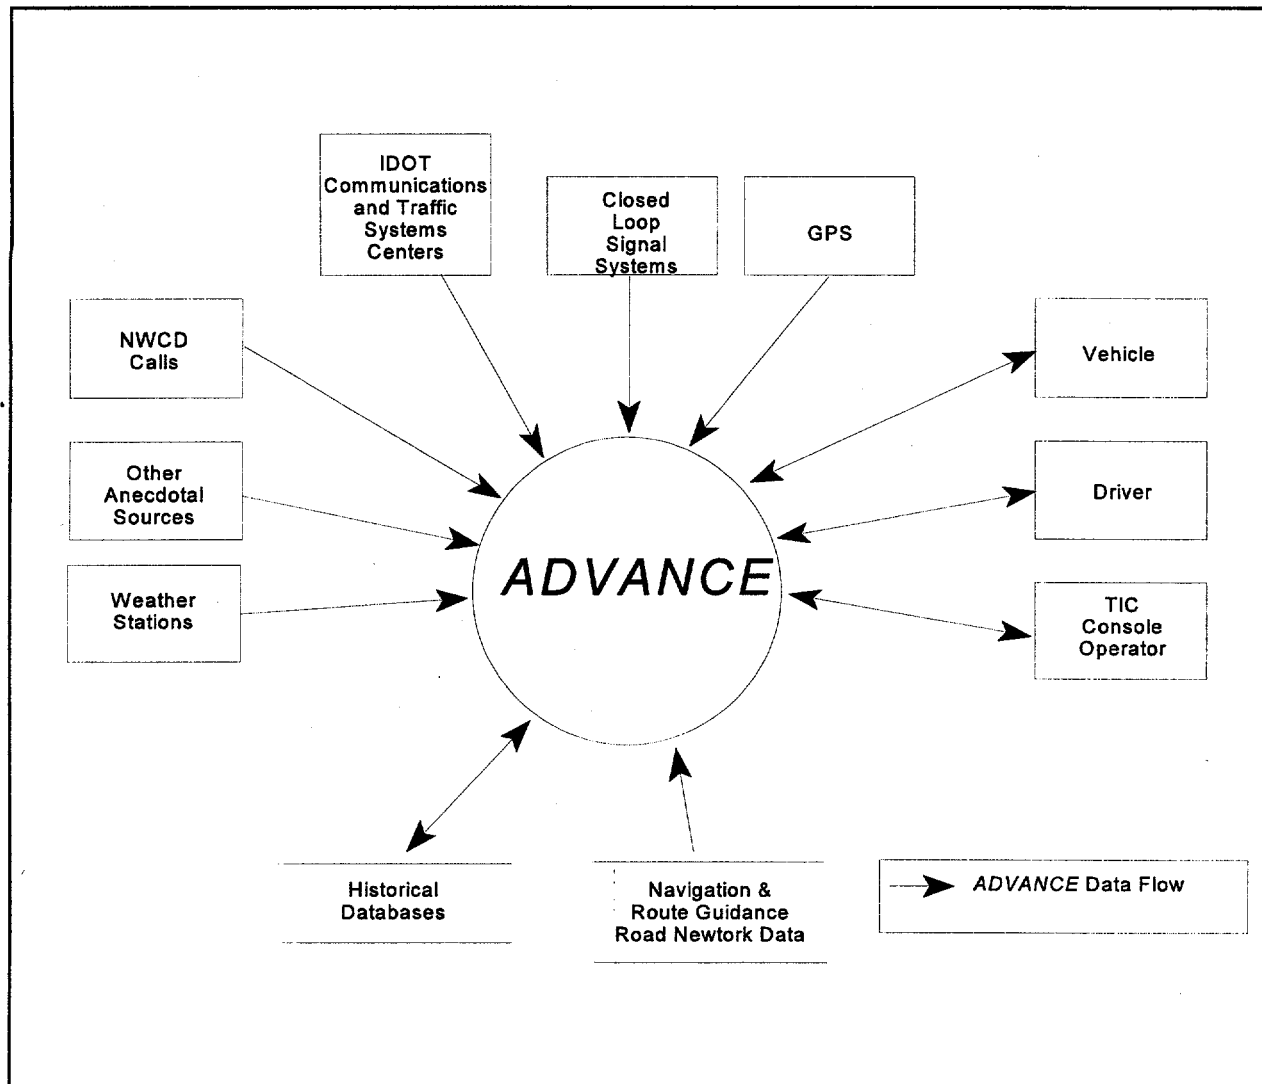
IDOT Communications and Traffic Systems Centers

Closed Loop Signal Systems

GPS

NWCD Calls

Vehicle

Other Anecdotal Sources

Driver

ADVANCE

Weather Stations

TIC Console Operator

Historical Databases

Navigation & Route Guidance Road Newtork Data

ADVANCE Data Flow